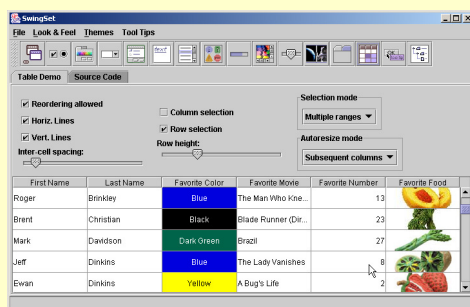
SwingSet

File  Look & Feel  Themes  Tool Tips

Table Demo  Source Code

Reordering allowed
Horiz. Lines
Vert. Lines
Inter-cell spacing:

Column selection
Row selection
Row height:

Selection mode
Multiple ranges

Autoresize mode
Subsequent columns

| First Name | Last Name | Favorite Color | Favorite Movie | Favorite Number | Favorite Food |
|---|---|---|---|---|---|
| Roger | Brinkley | Blue | The Man Who Kne... | 13 | |
| Brent | Christian | Black | Blade Runner (Dir... | 23 | |
| Mark | Davidson | Dark Green | Brazil | 27 | |
| Jeff | Dinkins | Blue | The Lady Vanishes | 8 | |
| Ewan | Dinkins | Yellow | A Bug's Life | 2 | |